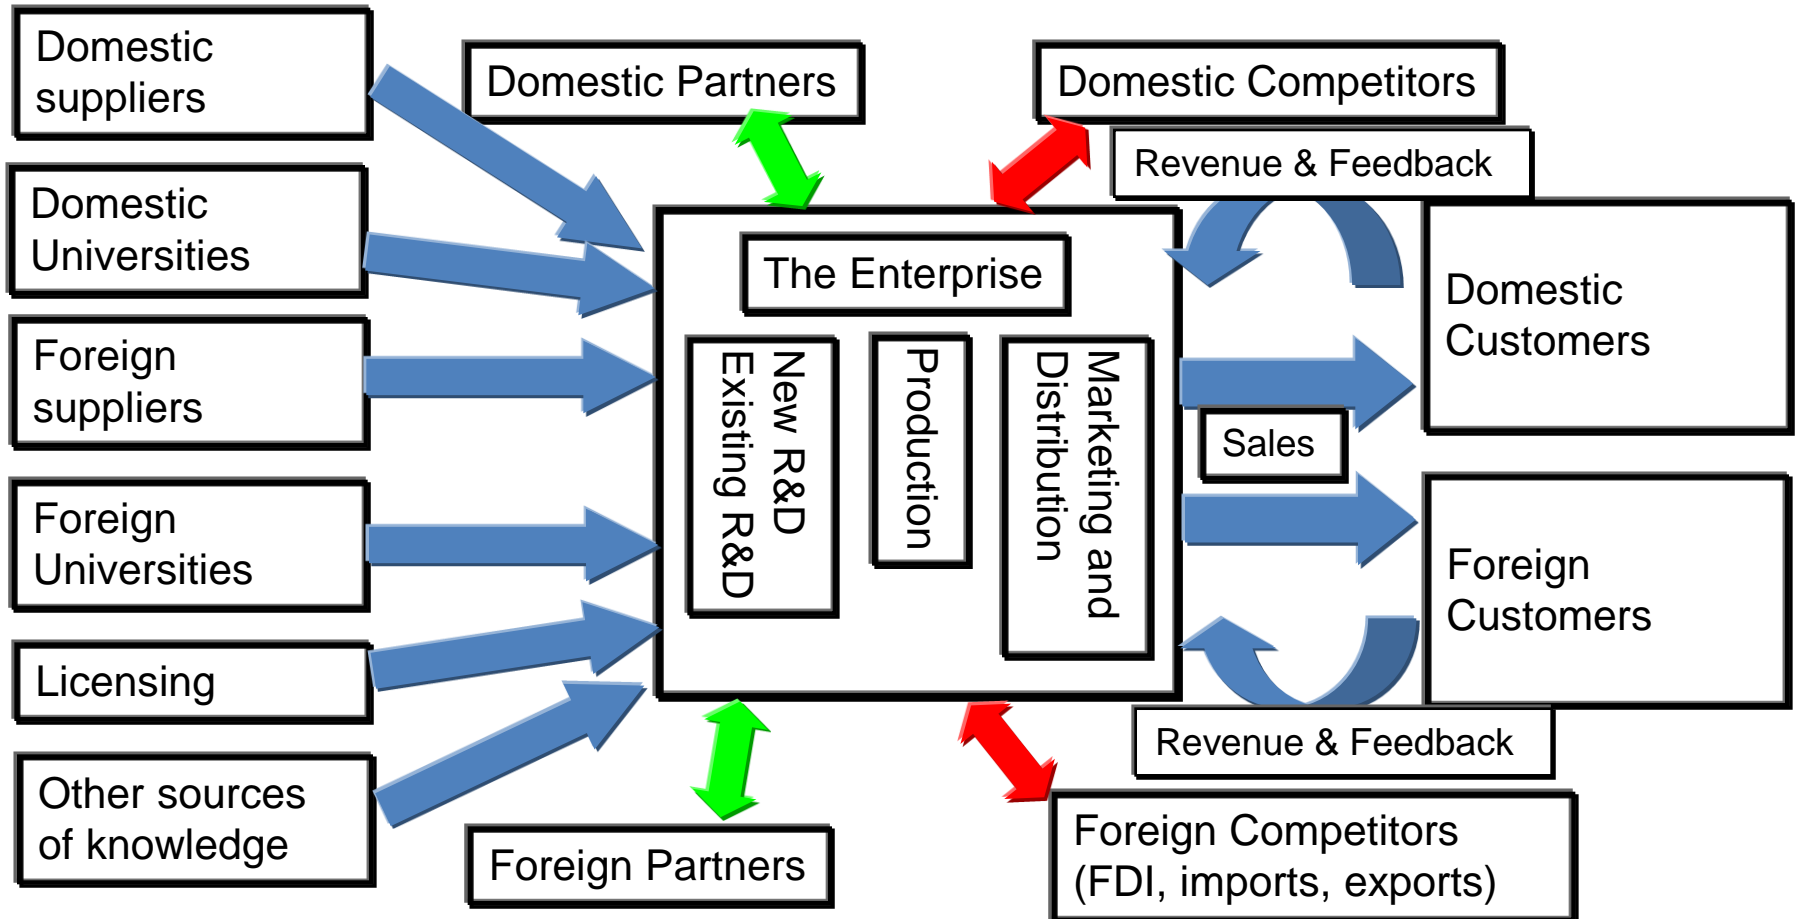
Domestic suppliers

Domestic Universities

Foreign suppliers

Foreign Universities

Licensing

Other sources of knowledge

Domestic Partners

Domestic Competitors

Revenue & Feedback

The Enterprise

New R&D
Existing R&D

Production

Marketing and Distribution

Domestic Customers

Sales

Foreign Customers

Revenue & Feedback

Foreign Partners

Foreign Competitors (FDI, imports, exports)